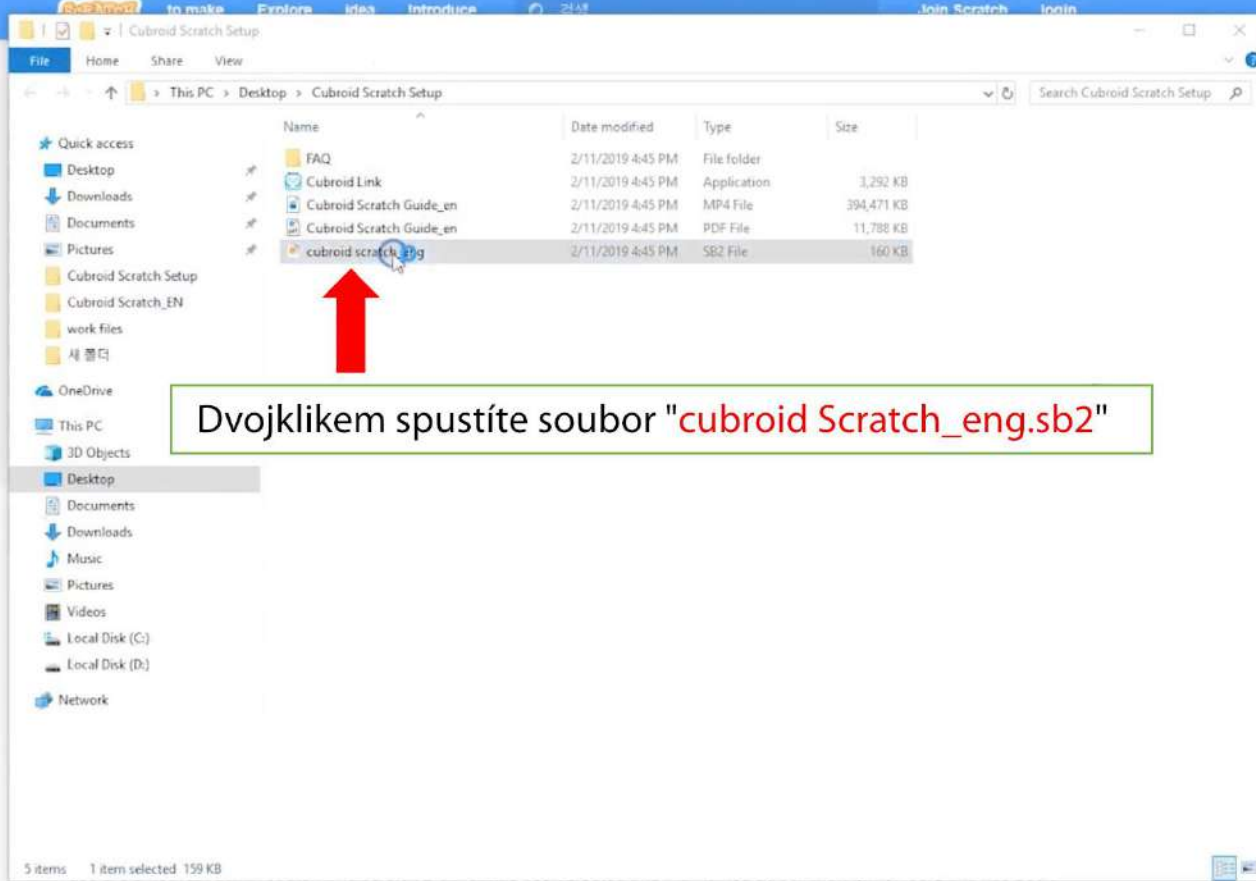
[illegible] to make Explore idea Introduce 검색 Join Scratch login

Cubroid Scratch Setup

File Home Share View

This PC > Desktop > Cubroid Scratch Setup

Search Cubroid Scratch Setup

Quick access
Desktop
Downloads
Documents
Pictures
Cubroid Scratch Setup
Cubroid Scratch_EN
work files
새 폴더
OneDrive
This PC
3D Objects
Desktop
Documents
Downloads
Music
Pictures
Videos
Local Disk (C:)
Local Disk (D:)
Network

| Name | Date modified | Type | Size |
|---|---|---|---|
| FAQ | 2/11/2019 4:45 PM | File folder | |
| Cubroid Link | 2/11/2019 4:45 PM | Application | 3,292 KB |
| Cubroid Scratch Guide_en | 2/11/2019 4:45 PM | MP4 File | 394,471 KB |
| Cubroid Scratch Guide_en | 2/11/2019 4:45 PM | PDF File | 11,788 KB |
| cubroid scratch_eng | 2/11/2019 4:45 PM | SB2 File | 160 KB |

Dvojklikem spustíte soubor "cubroid Scratch_eng.sb2"

5 items 1 item selected 159 KB